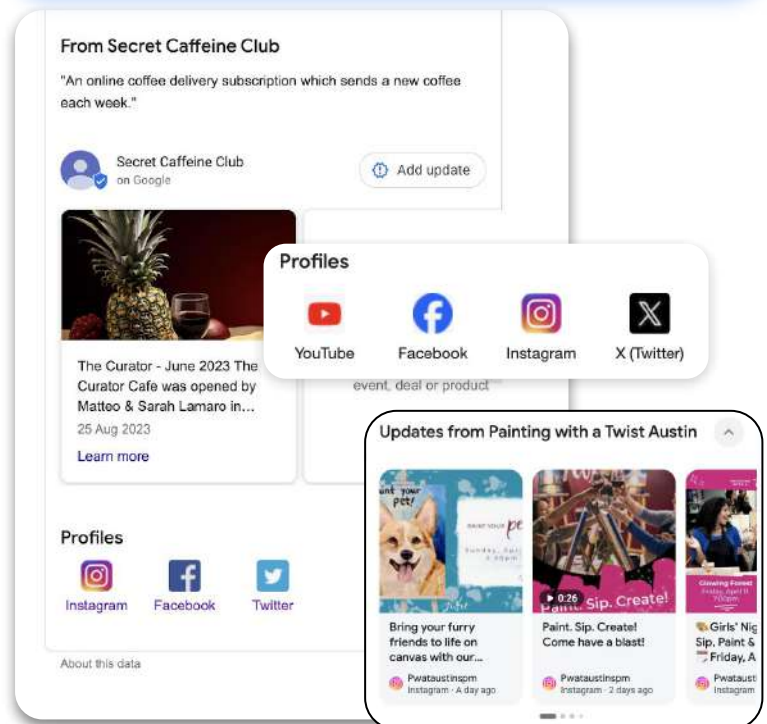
From Secret Caffeine Club

"An online coffee delivery subscription which sends a new coffee each week."

Secret Caffeine Club
on Google

Add update

The Curator - June 2023 The Curator Cafe was opened by Matteo & Sarah Lamaro in...
25 Aug 2023
Learn more

event, deal or product

Profiles
YouTube
Facebook
Instagram
X (Twitter)

Profiles
Instagram
Facebook
Twitter

About this data

Updates from Painting with a Twist Austin

Paint your pet!
0:26
Paint. Sip. Create!

Bring your furry friends to life on canvas with our...
Pwataustinspm
Instagram · A day ago

Paint. Sip. Create! Come have a blast!
Pwataustinspm
Instagram · 2 days ago

Girls' Nig Sip, Paint & Friday, A
Pwataustin
Instagram